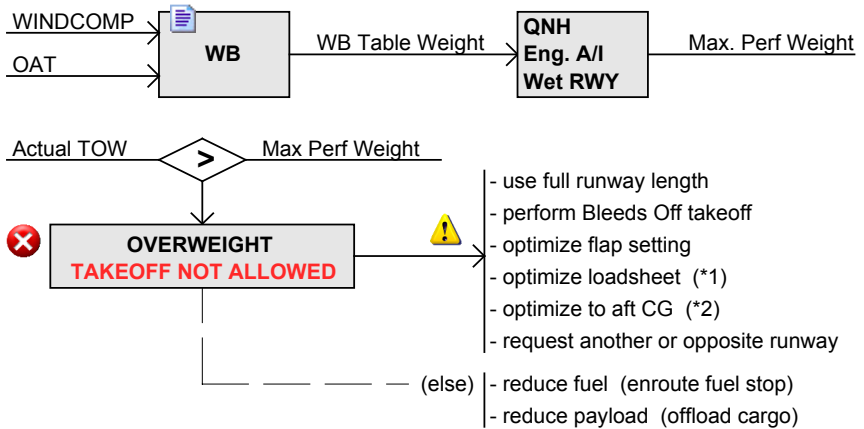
WINDCOMP

OAT

WB

WB Table Weight

QNH
Eng. A/I
Wet RWY

Max. Perf Weight

Actual TOW

>

Max Perf Weight

OVERWEIGHT
TAKEOFF NOT ALLOWED

- use full runway length
- perform Bleeds Off takeoff
- optimize flap setting
- optimize loadsheet (*1)
- optimize to aft CG (*2)
- request another or opposite runway

(else)

- reduce fuel (enroute fuel stop)
- reduce payload (offload cargo)